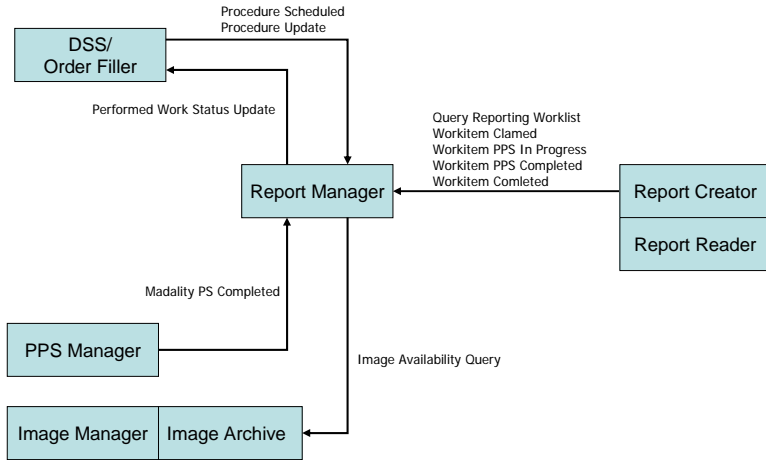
Procedure Scheduled
Procedure Update

DSS/
Order Filler

Performed Work Status Update

Query Reporting Worklist
Workitem Clamed
Workitem PPS In Progress
Workitem PPS Completed
Workitem Comleted

Report Manager

Report Creator

Report Reader

Madality PS Completed

PPS Manager

Image Availability Query

Image Manager

Image Archive